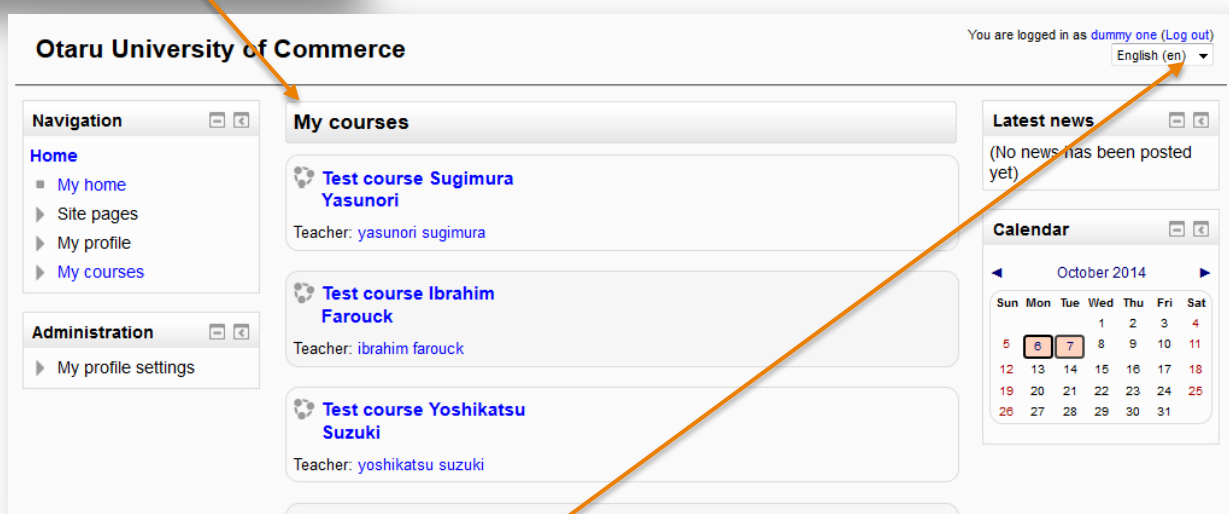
Otaru University of Commerce

You are logged in as dummy one (Log out)
English (en)

Navigation
Home
My home
Site pages
My profile
My courses

Administration
My profile settings

My courses

Test course Sugimura Yasunori
Teacher: yasunori sugimura

Test course Ibrahim Farouck
Teacher: ibrahim farouck

Test course Yoshikatsu Suzuki
Teacher: yoshikatsu suzuki

Latest news
(No news has been posted yet)

Calendar
◄ October 2014 ►

| Sun | Mon | Tue | Wed | Thu | Fri | Sat |
|---|---|---|---|---|---|---|
| | | | 1 | 2 | 3 | 4 |
| 5 | 6 | 7 | 8 | 9 | 10 | 11 |
| 12 | 13 | 14 | 15 | 16 | 17 | 18 |
| 19 | 20 | 21 | 22 | 23 | 24 | 25 |
| 26 | 27 | 28 | 29 | 30 | 31 | |